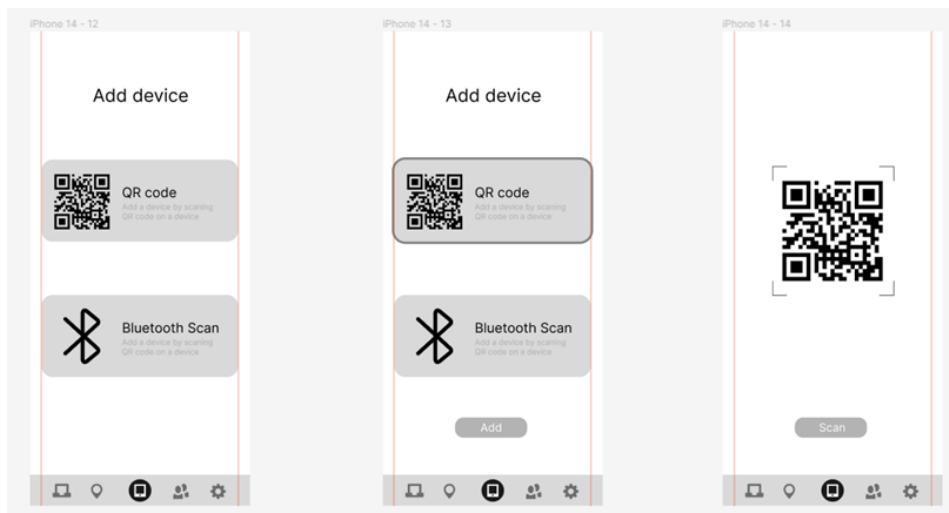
iPhone 14 - 12

Add device

QR code
Add a device by scaning QR code on a device

Bluetooth Scan
Add a device by scaning QR code on a device

iPhone 14 - 13

Add device

QR code
Add a device by scaning QR code on a device

Bluetooth Scan
Add a device by scaning QR code on a device

Add

iPhone 14 - 14

Scan